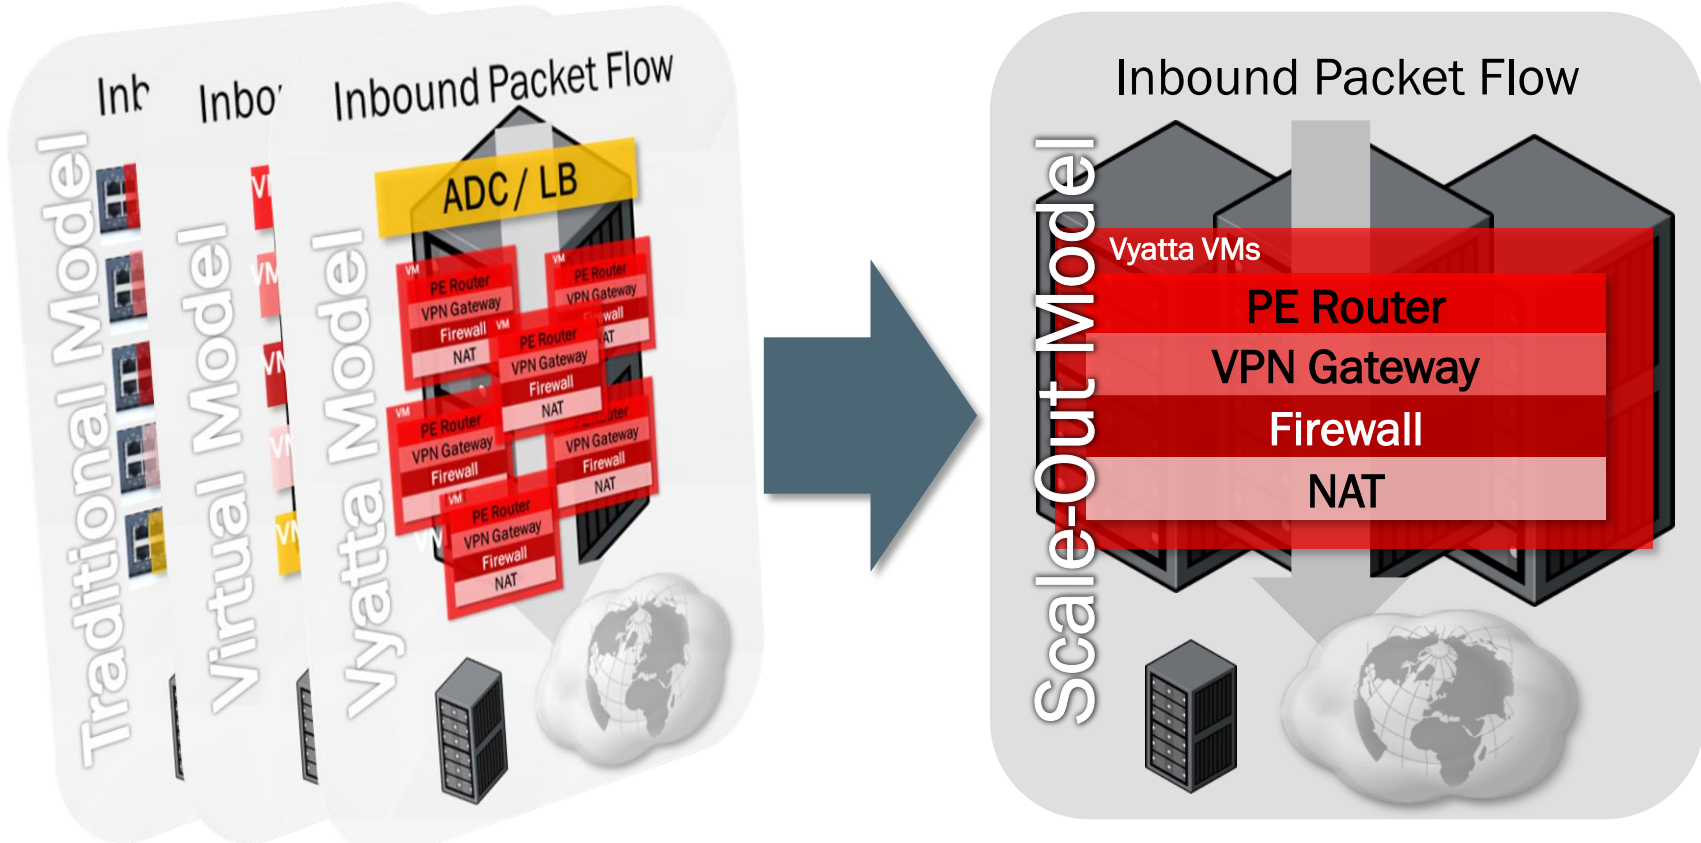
Inb

Traditional Model

Inbo

Virtual Model

VI

VM

VN

VI

VN

Inbound Packet Flow

Vyatta Model

ADC / LB

VM
PE Router
VPN Gateway
Firewall
NAT

VM
PE Router
VPN Gateway
Firewall
NAT

VM
PE Router
VPN Gateway
Firewall
NAT

VM
PE Router
VPN Gateway
Firewall
NAT

VM
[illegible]uter
VPN Gateway
Firewall
NAT

VM
PE Router
VPN Gateway
Firewall
NAT

Inbound Packet Flow

Scale-Out Model

Vyatta VMs

PE Router

VPN Gateway

Firewall

NAT